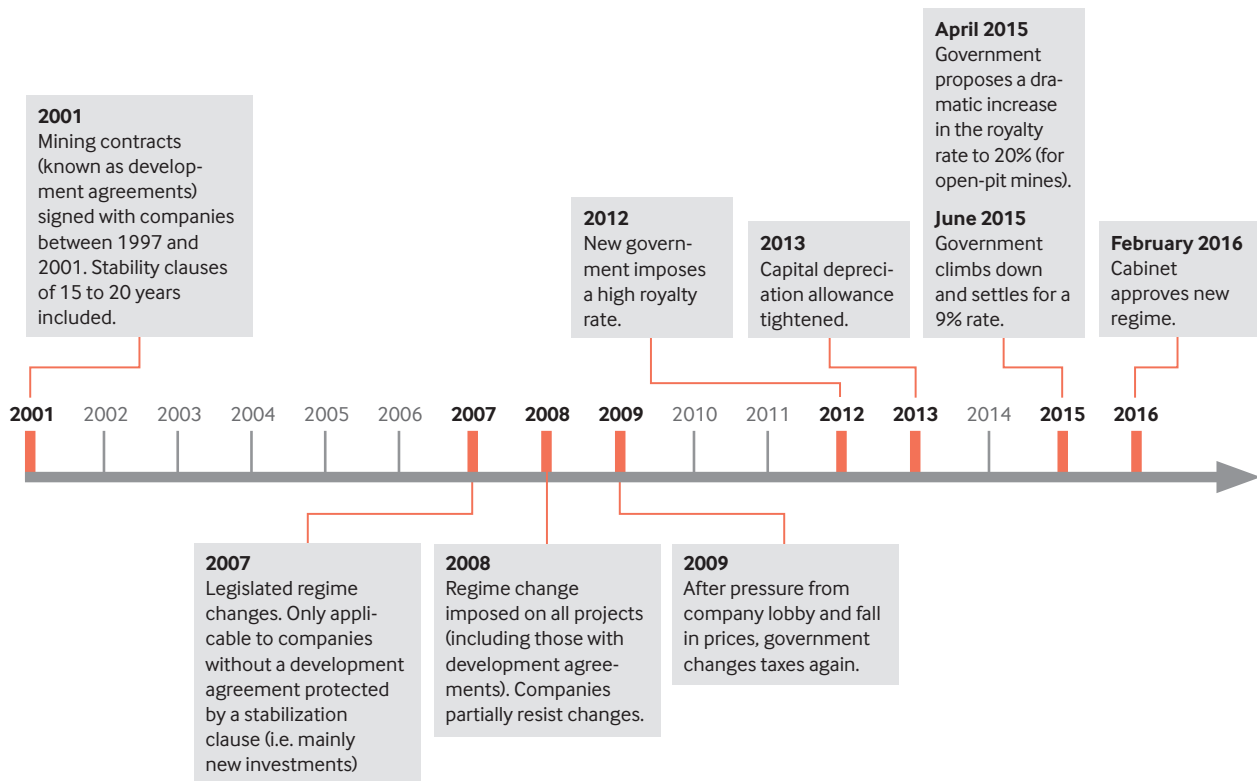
**2001**
Mining contracts (known as development agreements) signed with companies between 1997 and 2001. Stability clauses of 15 to 20 years included.

**2012**
New government imposes a high royalty rate.

**2013**
Capital depreciation allowance tightened.

**April 2015**
Government proposes a dramatic increase in the royalty rate to 20% (for open-pit mines).

**June 2015**
Government climbs down and settles for a 9% rate.

**February 2016**
Cabinet approves new regime.

**2001** 2002 2003 2004 2005 2006 **2007** **2008** **2009** 2010 2011 **2012** **2013** 2014 **2015** **2016**

**2007**
Legislated regime changes. Only applicable to companies without a development agreement protected by a stabilization clause (i.e. mainly new investments)

**2008**
Regime change imposed on all projects (including those with development agreements). Companies partially resist changes.

**2009**
After pressure from company lobby and fall in prices, government changes taxes again.